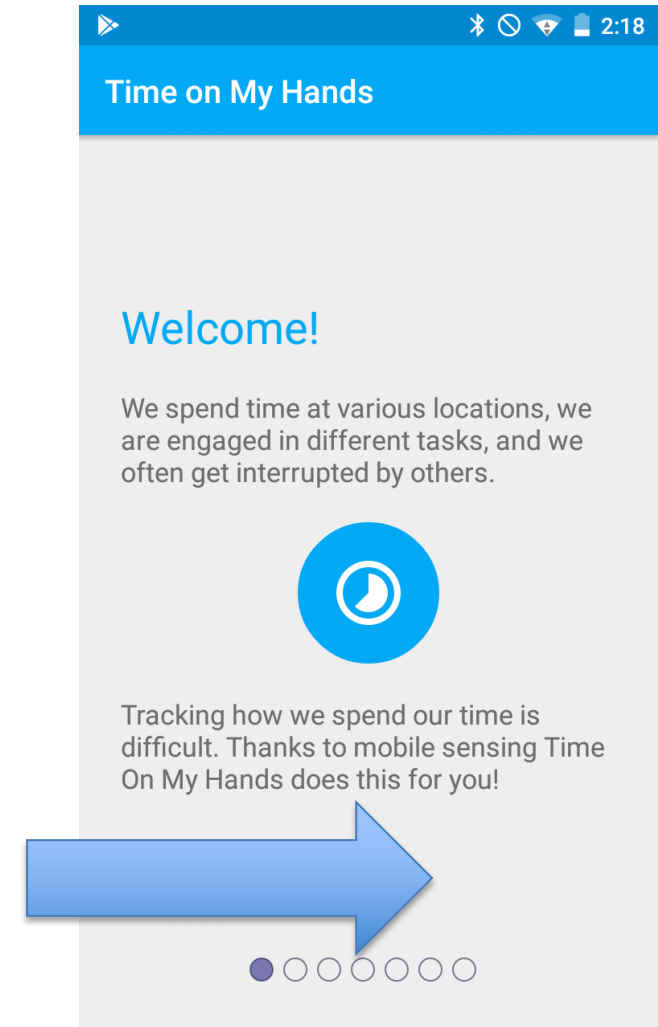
2:18

Time on My Hands

Welcome!

We spend time at various locations, we are engaged in different tasks, and we often get interrupted by others.

Tracking how we spend our time is difficult. Thanks to mobile sensing Time On My Hands does this for you!